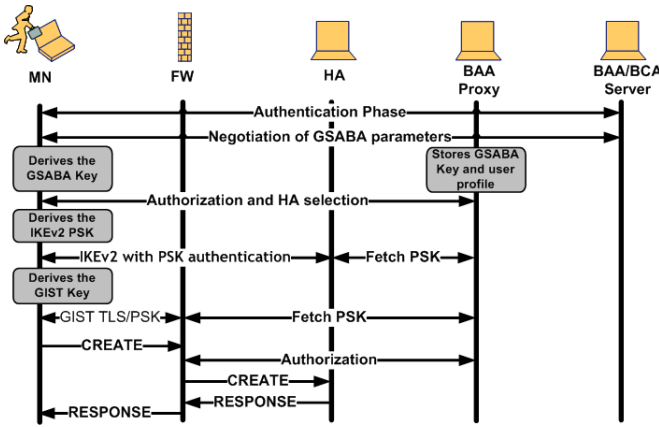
MN

FW

HA

BAA Proxy

BAA/BCA Server

Authentication Phase

Negotiation of GSABA parameters

Derives the GSABA Key

Stores GSABA Key and user profile

Authorization and HA selection

Derives the IKEv2 PSK

IKEv2 with PSK authentication

Fetch PSK

Derives the GIST Key

GIST TLS/PSK

Fetch PSK

CREATE

Authorization

CREATE

RESPONSE

RESPONSE